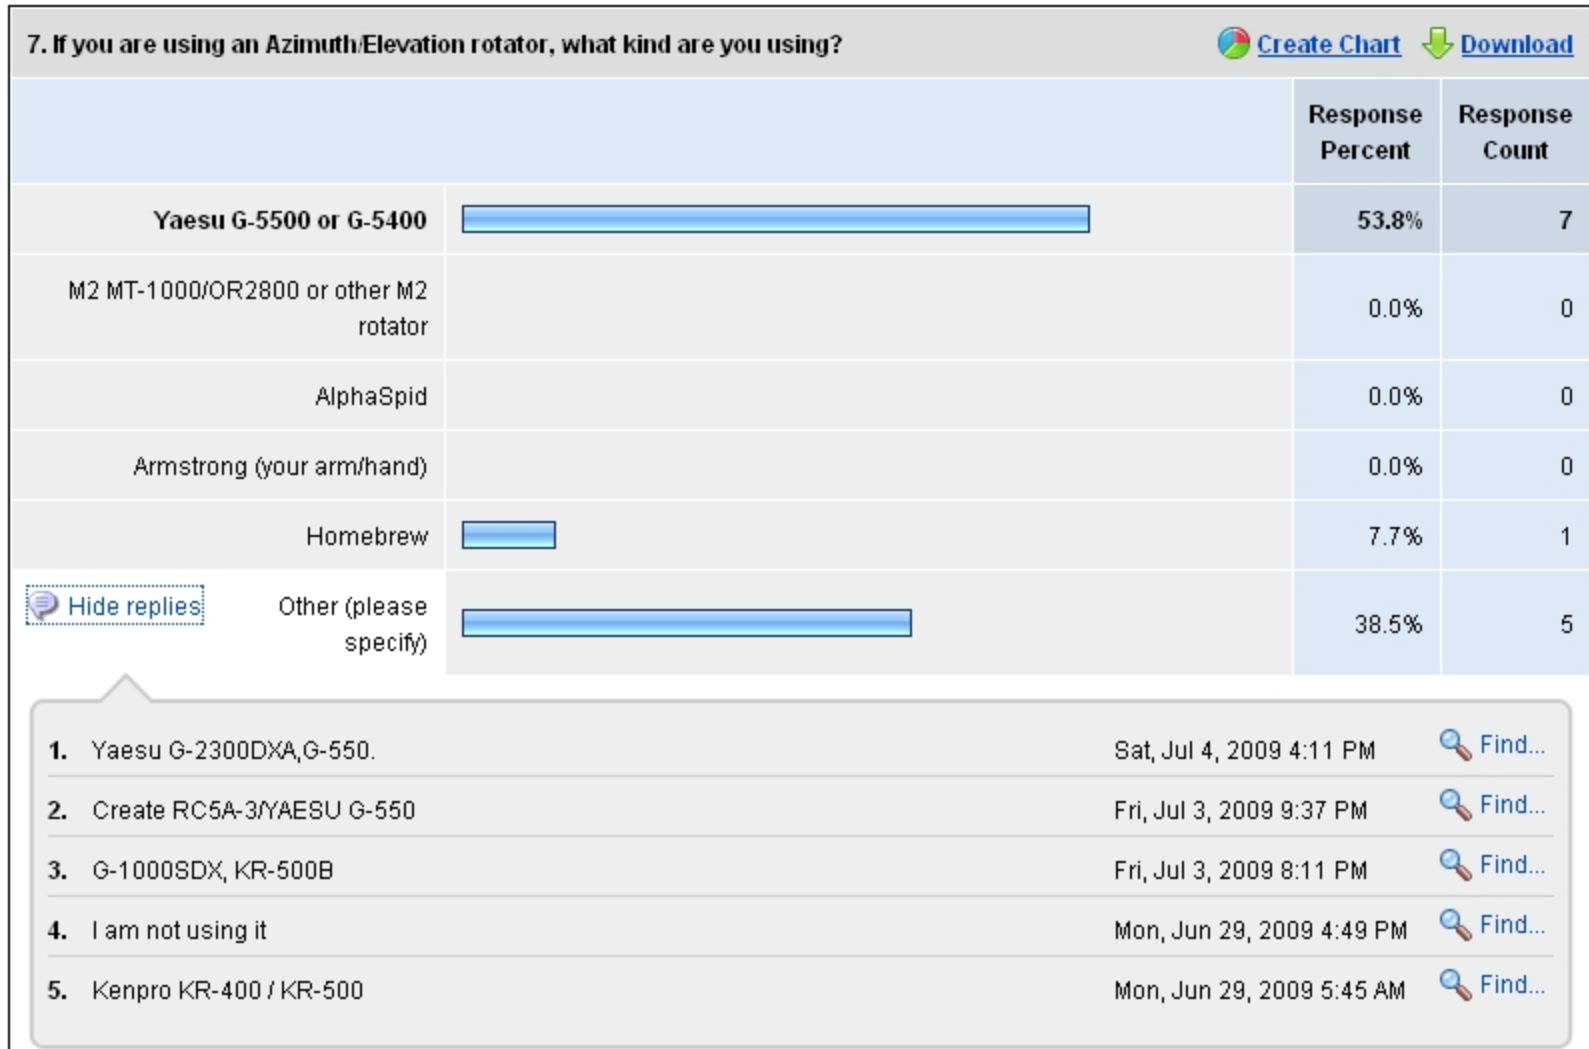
7. If you are using an Azimuth/Elevation rotator, what kind are you using?

Create Chart Download

| | Response Percent | Response Count |
|---|---|---|
| Yaesu G-5500 or G-5400 | 53.8% | 7 |
| M2 MT-1000/OR2800 or other M2 rotator | 0.0% | 0 |
| AlphaSpid | 0.0% | 0 |
| Armstrong (your arm/hand) | 0.0% | 0 |
| Homebrew | 7.7% | 1 |
| Other (please specify) | 38.5% | 5 |

Hide replies

| | | | |
|---|---|---|---|
| 1. | Yaesu G-2300DXA,G-550. | Sat, Jul 4, 2009 4:11 PM | Find... |
| 2. | Create RC5A-3/YAESU G-550 | Fri, Jul 3, 2009 9:37 PM | Find... |
| 3. | G-1000SDX, KR-500B | Fri, Jul 3, 2009 8:11 PM | Find... |
| 4. | I am not using it | Mon, Jun 29, 2009 4:49 PM | Find... |
| 5. | Kenpro KR-400 / KR-500 | Mon, Jun 29, 2009 5:45 AM | Find... |